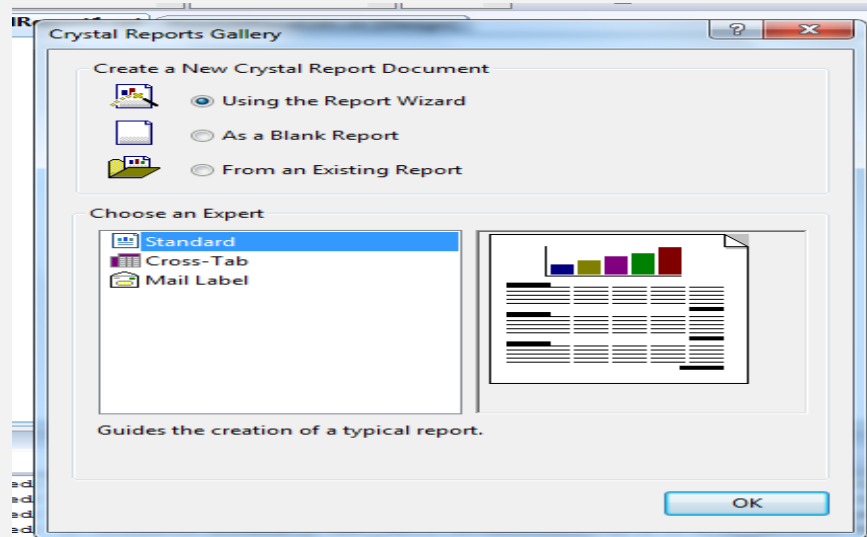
Crystal Reports Gallery

Create a New Crystal Report Document

Using the Report Wizard

As a Blank Report

From an Existing Report

Choose an Expert

Standard

Cross-Tab

Mail Label

Guides the creation of a typical report.

OK